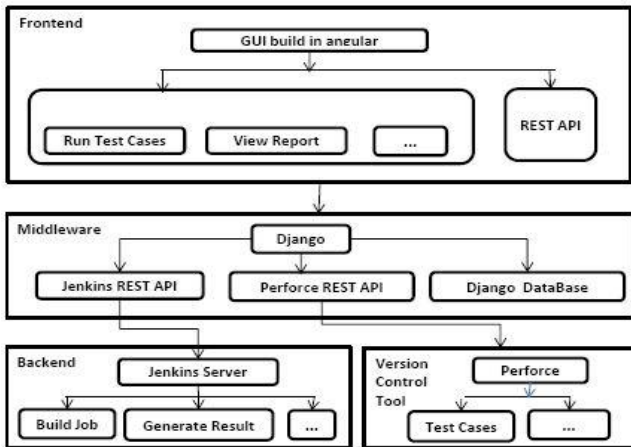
Frontend

GUI build in angular

Run Test Cases

View Report

...

REST API

Middleware

Django

Jenkins REST API

Perforce REST API

Django DataBase

Backend

Jenkins Server

Build Job

Generate Result

...

Version Control Tool

Perforce

Test Cases

...